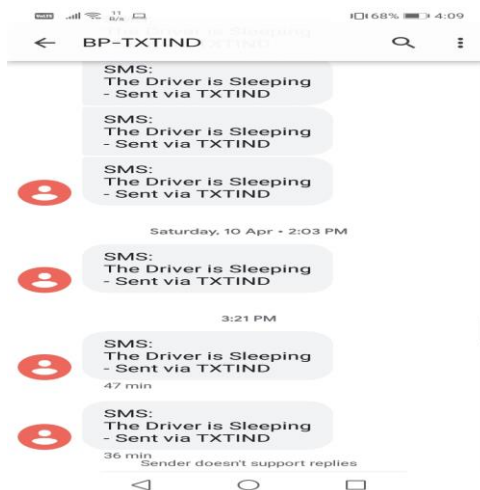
11 B/s
68% 4:09

BP-TXTIND

SMS:
The Driver is Sleeping
- Sent via TXTIND

SMS:
The Driver is Sleeping
- Sent via TXTIND

SMS:
The Driver is Sleeping
- Sent via TXTIND

Saturday, 10 Apr • 2:03 PM

SMS:
The Driver is Sleeping
- Sent via TXTIND

3:21 PM

SMS:
The Driver is Sleeping
- Sent via TXTIND
47 min

SMS:
The Driver is Sleeping
- Sent via TXTIND
36 min

Sender doesn't support replies